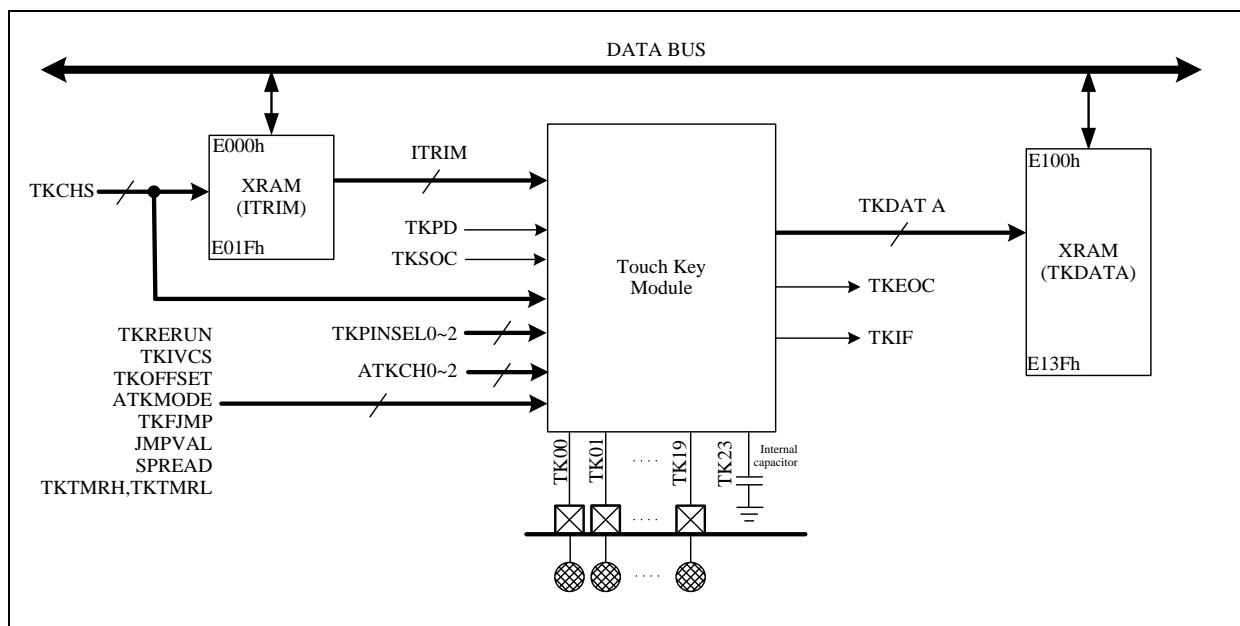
DATA BUS

E000h
XRAM
(ITRIM)
E01Fh

TKCHS

ITRIM

TKPD
TKSOC

Touch Key
Module

TKDAT A

E100h
XRAM
(TKDATA)
E13Fh

TKEOC
TKIF

TKRERUN
TKIVCS
TKOFFSET
ATKMODE
TKFJMP
JMPVAL
SPREAD
TKTMRH,TKTMRL

TKPINSEL0~2
ATKCH0~2

TK00
TK01
....
TK19
TK23
Internal capacitor

....
....